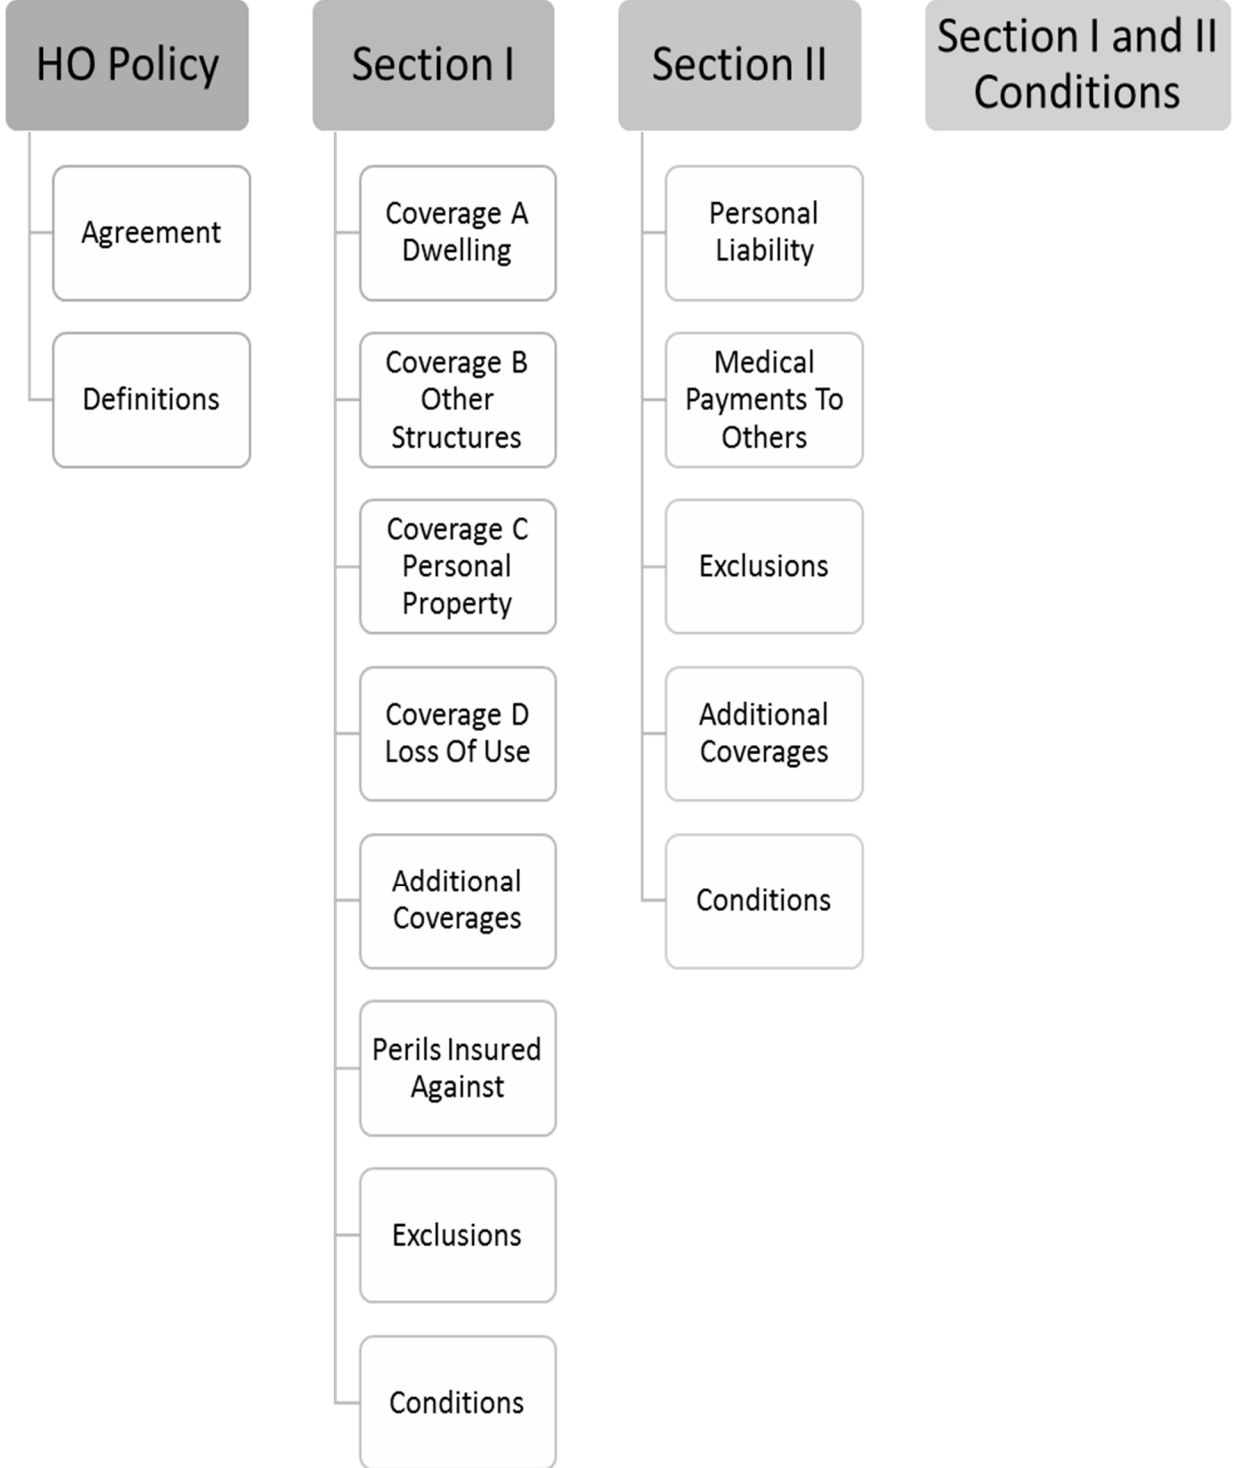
HO Policy

Agreement

Definitions

Section I

Coverage A Dwelling

Coverage B Other Structures

Coverage C Personal Property

Coverage D Loss Of Use

Additional Coverages

Perils Insured Against

Exclusions

Conditions

Section II

Personal Liability

Medical Payments To Others

Exclusions

Additional Coverages

Conditions

Section I and II Conditions